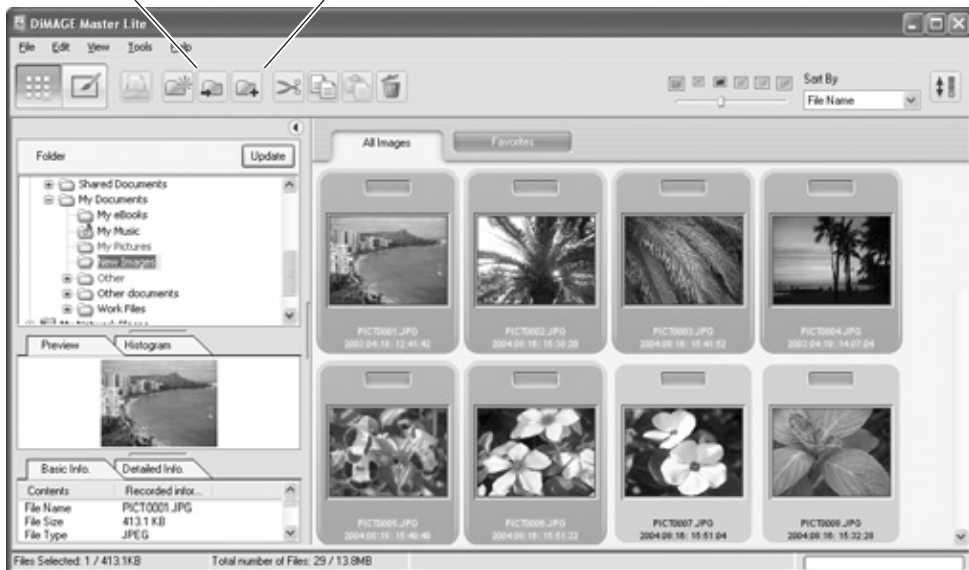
DiMAGE Master Lite

File Edit View Tools Help

Sort By
File Name

Folder
Update

Shared Documents
My Documents
My eBooks
My Music
My Pictures
New Images
Other
Other documents
Work Files

Preview
Histogram

Basic Info.
Detailed Info.

| Contents | Recorded infor... |
|---|---|
| File Name | PICT0001.JPG |
| File Size | 413.1 KB |
| File Type | JPEG |

All Images
Favorites

PICT0001.JPG
2003:04:18: 12:41:42

PICT0002.JPG
2004:08:18: 15:38:20

PICT0003.JPG
2004:08:18: 15:41:52

PICT0004.JPG
2003:04:19: 14:07:04

PICT0005.JPG
2004:08:18: 15:49:40

PICT0006.JPG
2004:08:18: 15:51:32

PICT0007.JPG
2004:08:18: 15:51:04

PICT0008.JPG
2004:08:18: 15:32:28

Files Selected: 1 / 413.1KB
Total number of Files: 29 / 13.8MB